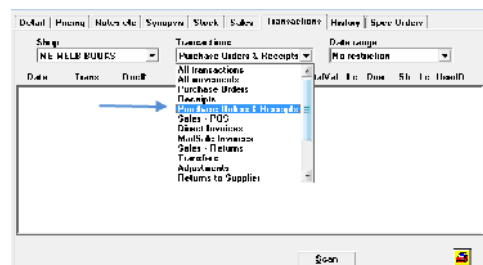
Detail | Pricing | Notes etc | Synopsis | Stock | Sales | Transactions | History | Spec Orders

Shop
NE HELB BOOKS

Transactions
Purchase Orders & Receipts

Date range
No restriction

Date Trans Doc# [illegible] tal Val Lc Due Sh Lc UserID

All transactions
All movements
Purchase Orders
Receipts
Purchase Orders & Receipts
Sales - POS
Direct Invoices
Mail/Sale Invoices
Sales - Returns
Transfers
Adjustments
Returns to Supplier

Scan